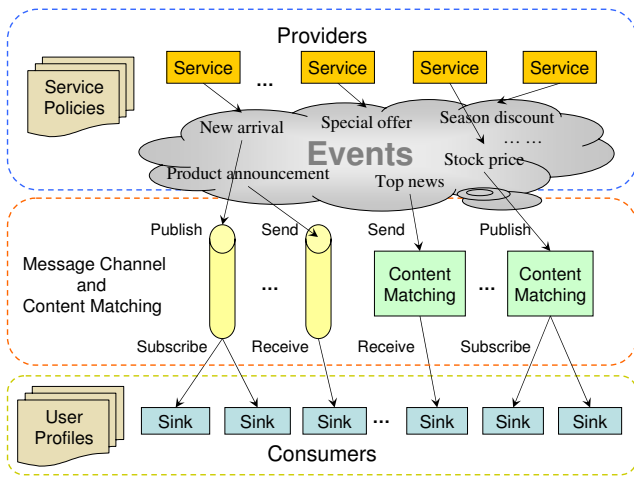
Providers

Service Policies

Service … Service Service Service

New arrival
Special offer
Season discount
… …
Events
Product announcement
Stock price
Top news

Publish Send Send Publish

Message Channel and Content Matching

… Content Matching … Content Matching

Subscribe Receive Receive Subscribe

User Profiles

Sink Sink Sink … Sink Sink Sink

Consumers